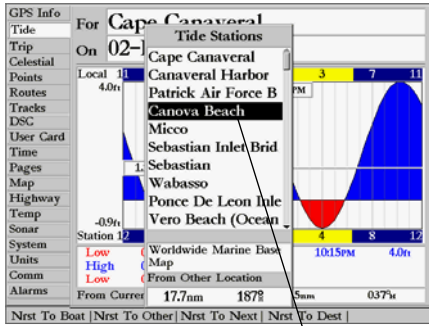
GPS Info
Tide
Trip
Celestial
Points
Routes
Tracks
DSC
User Card
Time
Pages
Map
Highway
Temp
Sonar
System
Units
Comm
Alarms

For Cape Canaveral
On 02-1

Local 1
4.0ft
-0.9ft
Station 1

3 7 11
PM
4 8 12

Low
High
Low

10:15PM 4.0ft

From Curren
5nm 037°M

Tide Stations
Cape Canaveral
Canaveral Harbor
Patrick Air Force B
Canova Beach
Micco
Sebastian Inlet Brid
Sebastian
Wabasso
Ponce De Leon Inle
Vero Beach (Ocean

Worldwide Marine Base Map
From Other Location
17.7nm 187°

Nrst To Boat | Nrst To Other | Nrst To Next | Nrst To Dest |